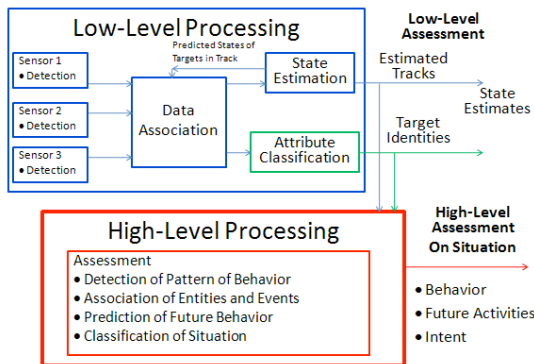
Low-Level Processing

Low-Level Assessment

Sensor 1
• Detection

Sensor 2
• Detection

Sensor 3
• Detection

Predicted States of Targets in Track

Data Association

State Estimation

Attribute Classification

Estimated Tracks

State Estimates

Target Identities

High-Level Processing

High-Level Assessment On Situation

Assessment
• Detection of Pattern of Behavior
• Association of Entities and Events
• Prediction of Future Behavior
• Classification of Situation

• Behavior
• Future Activities
• Intent